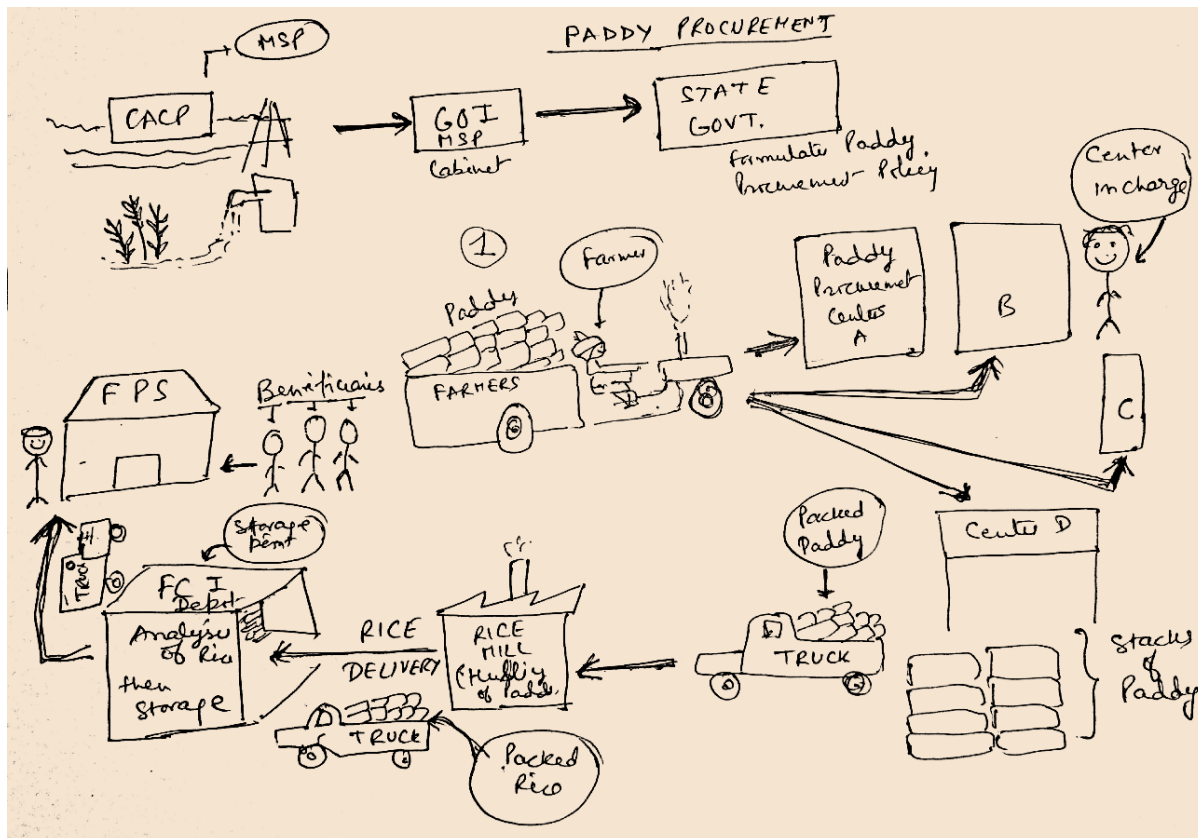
PADDY PROCUREMENT

MSP

CACP

GOI
MSP
Cabinet

STATE
GOVT.
formulate Paddy Procurement Policy

Center Incharge

1

Farmer

Paddy

FARMERS

Paddy Procurement Center A

B

C

Center D

Stacks of Paddy

Beneficiaries

FPS

Storage point

FCI Depot
Analysis of Rice then storage

TRUCK

RICE DELIVERY

RICE MILL (Hulling of Paddy)

Packed Paddy

TRUCK

TRUCK

Packed Rice